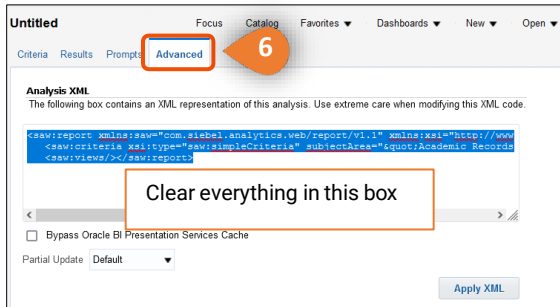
Untitled

Focus Catalog Favorites ▼ Dashboards ▼ New ▼ Open ▼

Criteria Results Prompts Advanced

6

Analysis XML

The following box contains an XML representation of this analysis. Use extreme care when modifying this XML code.

<saw:report xmlns:saw="com.siebel.analytics.web/report/v1.1" xmlns:xsi="http://www
<saw:criteria xsi:type="saw:simpleCriteria" subjectArea="&quot;Academic Records
<saw:views/></saw:report>

Clear everything in this box

Bypass Oracle BI Presentation Services Cache

Partial Update Default

Apply XML